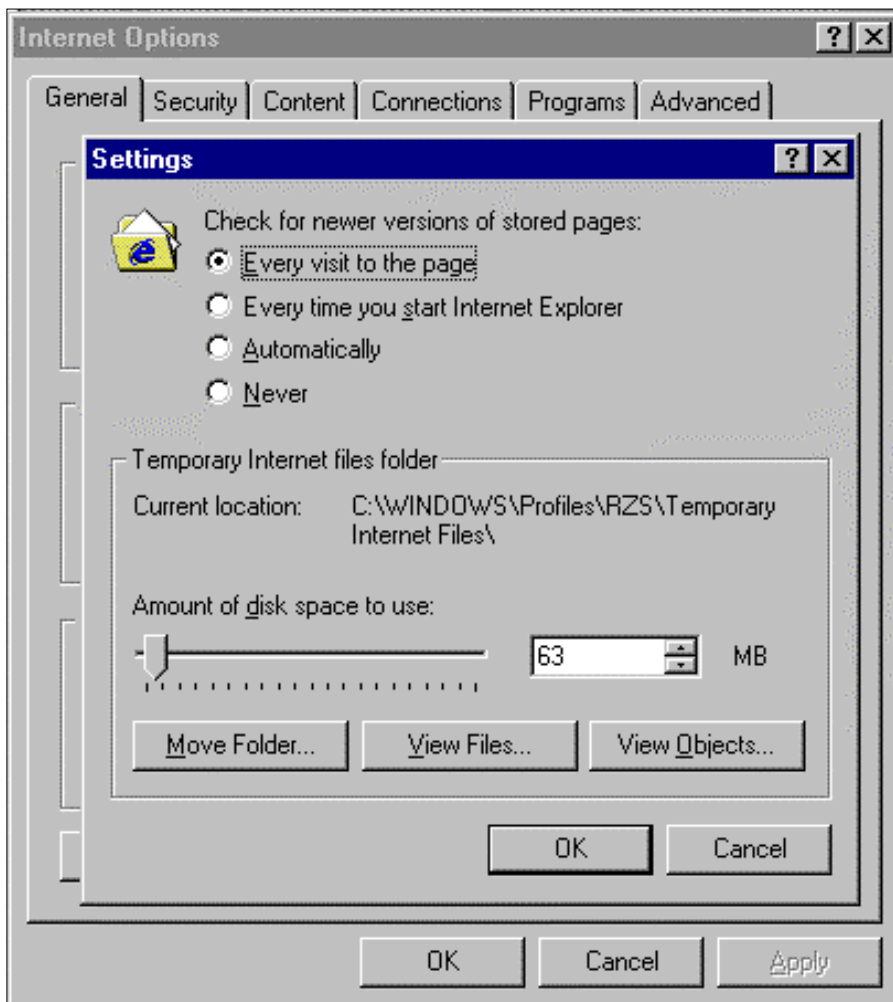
Internet Options

?

General | Security | Content | Connections | Programs | Advanced

Settings

?

Check for newer versions of stored pages:

Every visit to the page

Every time you start Internet Explorer

Automatically

Never

Temporary Internet files folder

Current location: C:\WINDOWS\Profiles\RZS\Temporary Internet Files\

Amount of disk space to use:

63 MB

Move Folder...

View Files...

View Objects...

OK

Cancel

OK

Cancel

Apply